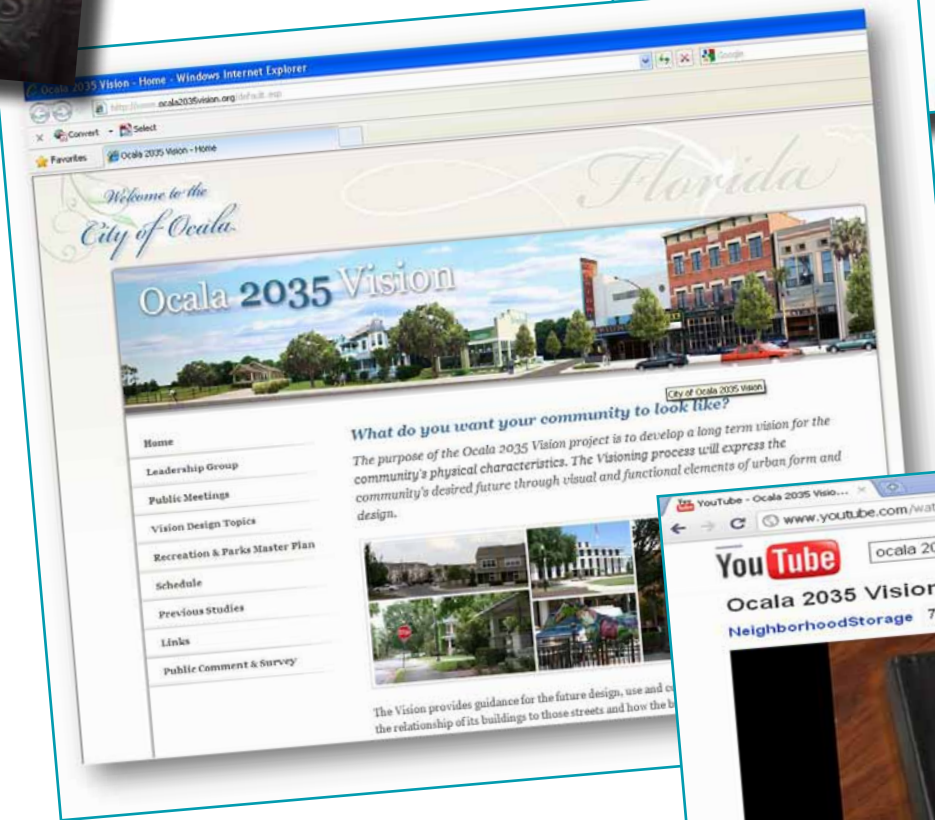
Ocala 2035 Vision - Home - Windows Internet Explorer

http://www.ocala2035vision.org/default.asp

Google

Convert Select

Favorites Ocala 2035 Vision - Home

Welcome to the City of Ocala

Florida

Ocala 2035 Vision

City of Ocala 2035 Vision

Home

Leadership Group

Public Meetings

Vision Design Topics

Recreation & Parks Master Plan

Schedule

Previous Studies

Links

Public Comment & Survey

What do you want your community to look like?

The purpose of the Ocala 2035 Vision project is to develop a long term vision for the community's physical characteristics. The Visioning process will express the community's desired future through visual and functional elements of urban form and design.

The Vision provides guidance for the future design, use and c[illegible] the relationship of its buildings to those streets and how the b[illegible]

YouTube - Ocala 2035 Visio...

www.youtube.com/wat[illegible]

YouTube

ocala 20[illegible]

Ocala 2035 Vision

NeighborhoodStorage 7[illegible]